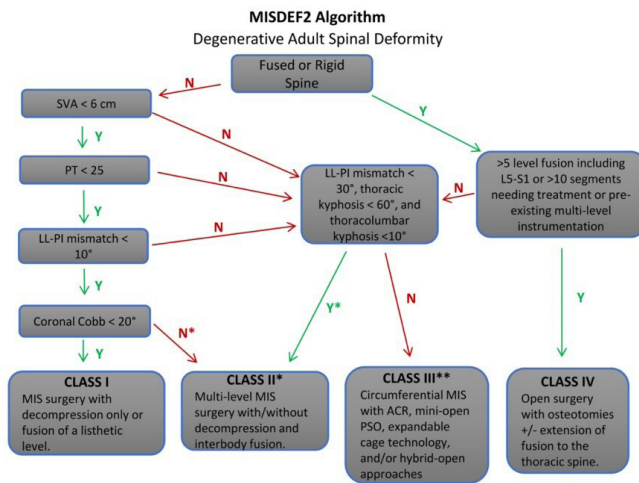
MISDEF2 Algorithm
Degenerative Adult Spinal Deformity

Fused or Rigid Spine

N

Y

SVA < 6 cm

Y

N

PT < 25

N

Y

LL-PI mismatch < 30°, thoracic kyphosis < 60°, and thoracolumbar kyphosis <10°

N

>5 level fusion including L5-S1 or >10 segments needing treatment or pre-existing multi-level instrumentation

LL-PI mismatch < 10°

N

Y

Coronal Cobb < 20°

N*

Y*

N

Y

Y

CLASS I
MIS surgery with decompression only or fusion of a listhetic level.

CLASS II*
Multi-level MIS surgery with/without decompression and interbody fusion.

CLASS III**
Circumferential MIS with ACR, mini-open PSO, expandable cage technology, and/or hybrid-open approaches

CLASS IV
Open surgery with osteotomies +/- extension of fusion to the thoracic spine.